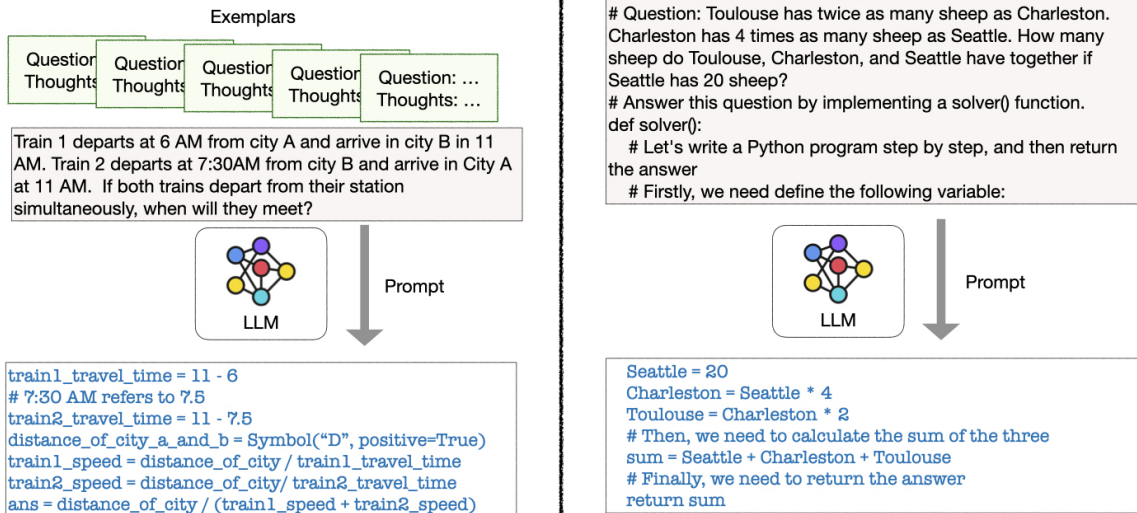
Exemplars

Question
Thoughts

Question
Thoughts

Question
Thoughts

Question
Thoughts

Question: …
Thoughts: …

Train 1 departs at 6 AM from city A and arrive in city B in 11 AM. Train 2 departs at 7:30AM from city B and arrive in City A at 11 AM. If both trains depart from their station simultaneously, when will they meet?

Prompt

LLM

train1_travel_time = 11 - 6
# 7:30 AM refers to 7.5
train2_travel_time = 11 - 7.5
distance_of_city_a_and_b = Symbol("D", positive=True)
train1_speed = distance_of_city / train1_travel_time
train2_speed = distance_of_city/ train2_travel_time
ans = distance_of_city / (train1_speed + train2_speed)

# Question: Toulouse has twice as many sheep as Charleston. Charleston has 4 times as many sheep as Seattle. How many sheep do Toulouse, Charleston, and Seattle have together if Seattle has 20 sheep?
# Answer this question by implementing a solver() function.
def solver():
# Let's write a Python program step by step, and then return the answer
# Firstly, we need define the following variable:

Prompt

LLM

Seattle = 20
Charleston = Seattle * 4
Toulouse = Charleston * 2
# Then, we need to calculate the sum of the three
sum = Seattle + Charleston + Toulouse
# Finally, we need to return the answer
return sum